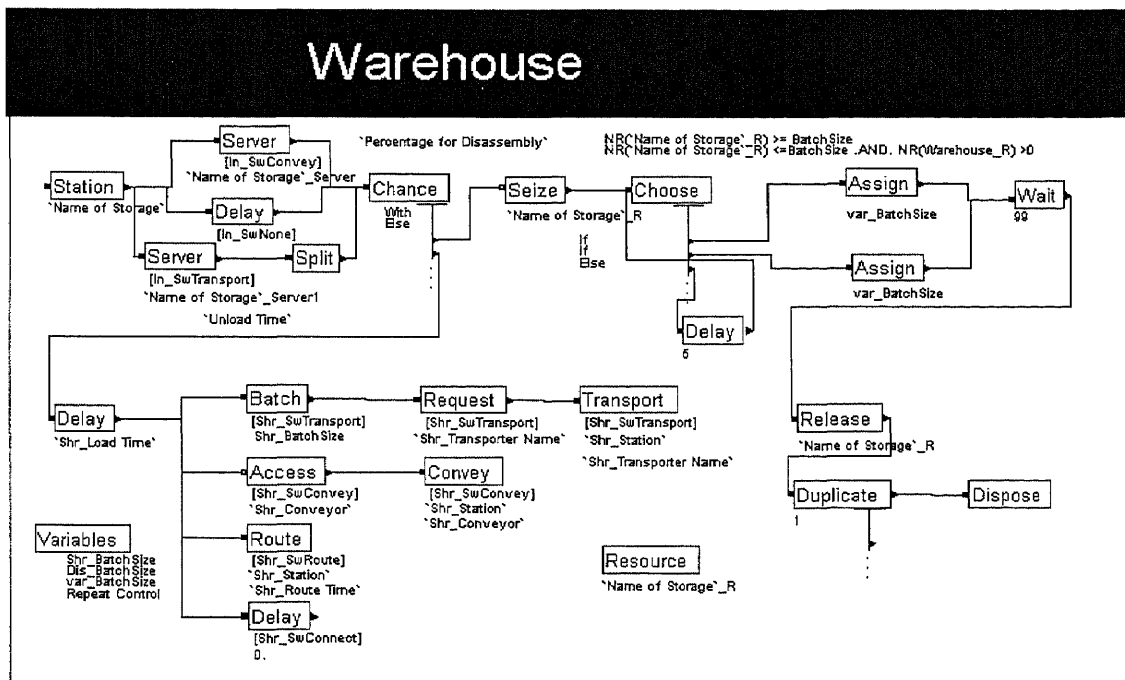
Warehouse

Station
`Name of Storage`

Server
[In_SwConvey]
`Name of Storage`_Server

Delay
[In_SwNone]

Server
[In_SwTransport]
`Name of Storage`_Server1
`Unload Time`

Split

`Percentage for Disassembly`

Chance
With
Else

Seize
`Name of Storage`_R

NR(`Name of Storage`_R) >= BatchSize
NR(`Name of Storage`_R) <= BatchSize .AND. NR(Warehouse_R) >0

Choose
If
If
Else

Delay
5

Assign
var_BatchSize

Assign
var_BatchSize

Wait
99

Delay
`Shr_Load Time`

Batch
[Shr_SwTransport]
Shr_BatchSize

Request
[Shr_SwTransport]
`Shr_Transporter Name`

Transport
[Shr_SwTransport]
`Shr_Station`
`Shr_Transporter Name`

Access
[Shr_SwConvey]
`Shr_Conveyor`

Convey
[Shr_SwConvey]
`Shr_Station`
`Shr_Conveyor`

Route
[Shr_SwRoute]
`Shr_Station`
`Shr_Route Time`

Delay
[Shr_SwConnect]
0.

Variables
Shr_BatchSize
Dis_BatchSize
var_BatchSize
Repeat Control

Resource
`Name of Storage`_R

Release
`Name of Storage`_R

Duplicate
1

Dispose